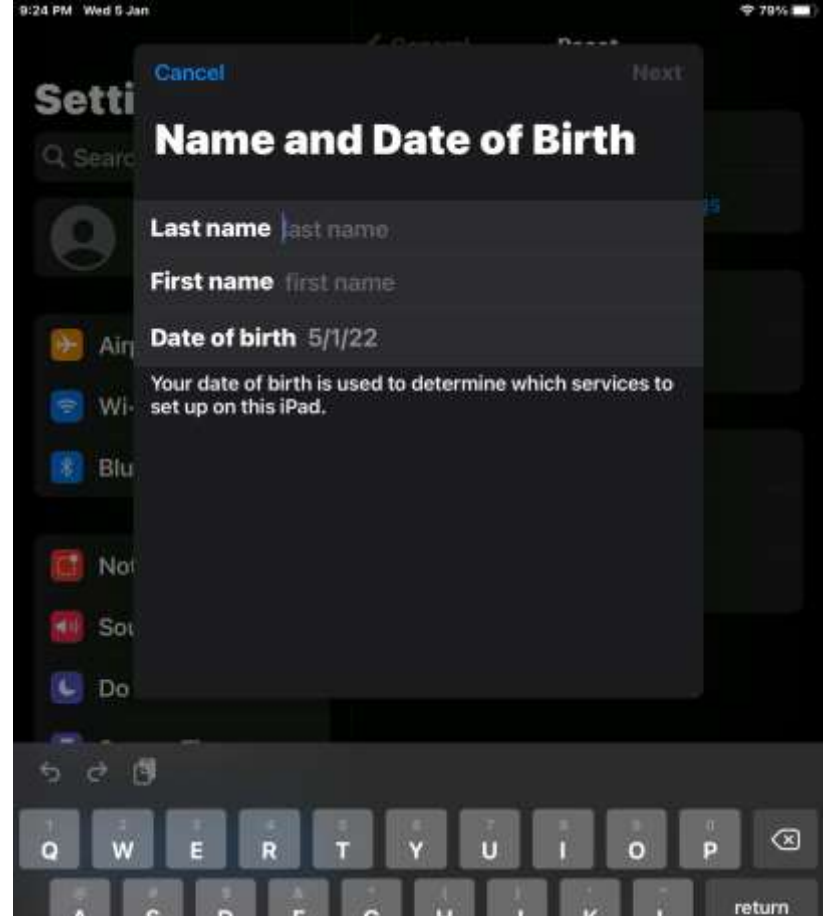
9:24 PM Wed 5 Jan

79%

Setti

Q Searc

Air

Wi-

Blu

Not

Sou

Do

Cancel

Next

Name and Date of Birth

Last name last name

First name first name

Date of birth 5/1/22

Your date of birth is used to determine which services to set up on this iPad.

Q W E R T Y U I O P

return